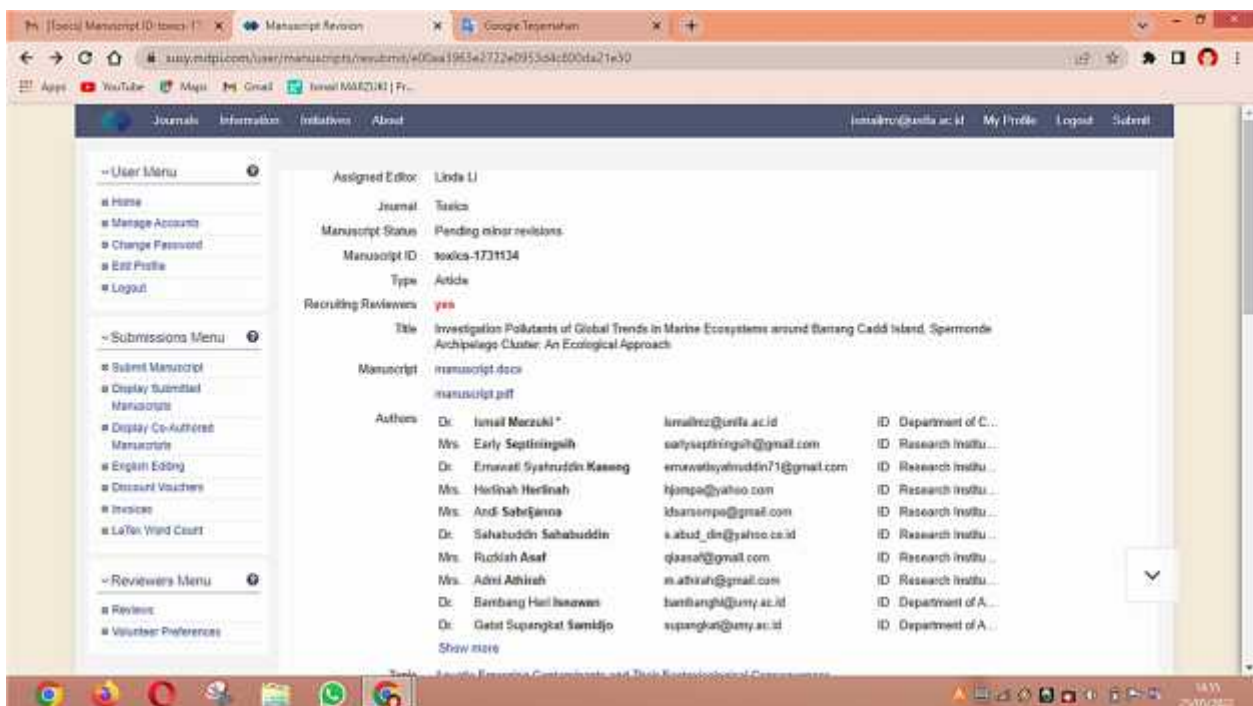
[Toxics] Manuscript ID: toxics-17... × Manuscript Revision × Google Terjemahan × +

susy.mdpi.com/user/manuscripts/resubmit/e00aa1965a2722e0953d4c800da21e30

Apps YouTube Maps Gmail Ismail MARZUKI | Fr...

Journals Information Initiatives About ismailmz@unifa.ac.id My Profile Logout Submit

User Menu
Home
Manage Accounts
Change Password
Edit Profile
Logout

Submissions Menu
Submit Manuscript
Display Submitted Manuscripts
Display Co-Authored Manuscripts
English Editing
Discount Vouchers
Invoices
LaTex Word Count

Reviewers Menu
Reviews
Volunteer Preferences

Assigned Editor Linda Li
Journal Toxics
Manuscript Status Pending minor revisions
Manuscript ID toxics-1731134
Type Article
Recruiting Reviewers yes
Title Investigation Pollutants of Global Trends in Marine Ecosystems around Barrang Caddi Island, Spermonde Archipelago Cluster: An Ecological Approach
Manuscript manuscript.docx
manuscript.pdf
Authors
| | | | |
|---|---|---|---|
| Dr. | Ismail Marzuki * | ismailmz@unifa.ac.id | ID Department of C... |
| Mrs. | Early Septiningsih | earlyseptiningsih@gmail.com | ID Research Institu... |
| Dr. | Ernawati Syahruddin Kaseng | ernawatisyahruddin71@gmail.com | ID Research Institu... |
| Mrs. | Herlinah Herlinah | hjompa@yahoo.com | ID Research Institu... |
| Mrs. | Andi Sahrijanna | ldsarsompe@gmail.com | ID Research Institu... |
| Dr. | Sahabuddin Sahabuddin | s.abud_din@yahoo.co.id | ID Research Institu... |
| Mrs. | Rezkiah Asaf | qiaasaf@gmail.com | ID Research Institu... |
| Mrs. | Admi Athirah | m.athirah@gmail.com | ID Research Institu... |
| Dr. | Bambang Heri Isnawan | bambanghi@umy.ac.id | ID Department of A... |
| Dr. | Gatot Supangkat Samidjo | supangkat@umy.ac.id | ID Department of A... |

Show more

14:55
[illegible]